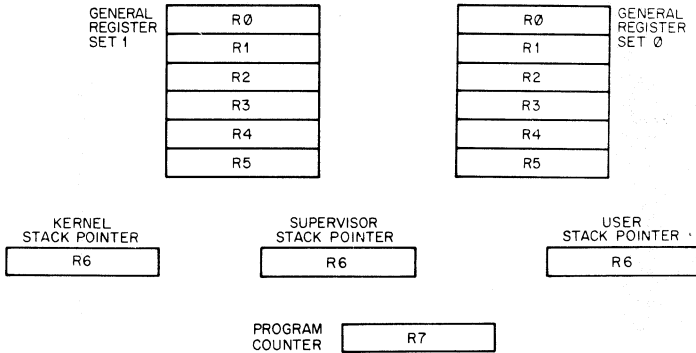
GENERAL REGISTER SET 1

| R0 |
|---|
| R1 |
| R2 |
| R3 |
| R4 |
| R5 |

| R0 |
|---|
| R1 |
| R2 |
| R3 |
| R4 |
| R5 |

GENERAL REGISTER SET 0

KERNEL STACK POINTER
R6

SUPERVISOR STACK POINTER
R6

USER STACK POINTER
R6

PROGRAM COUNTER
R7